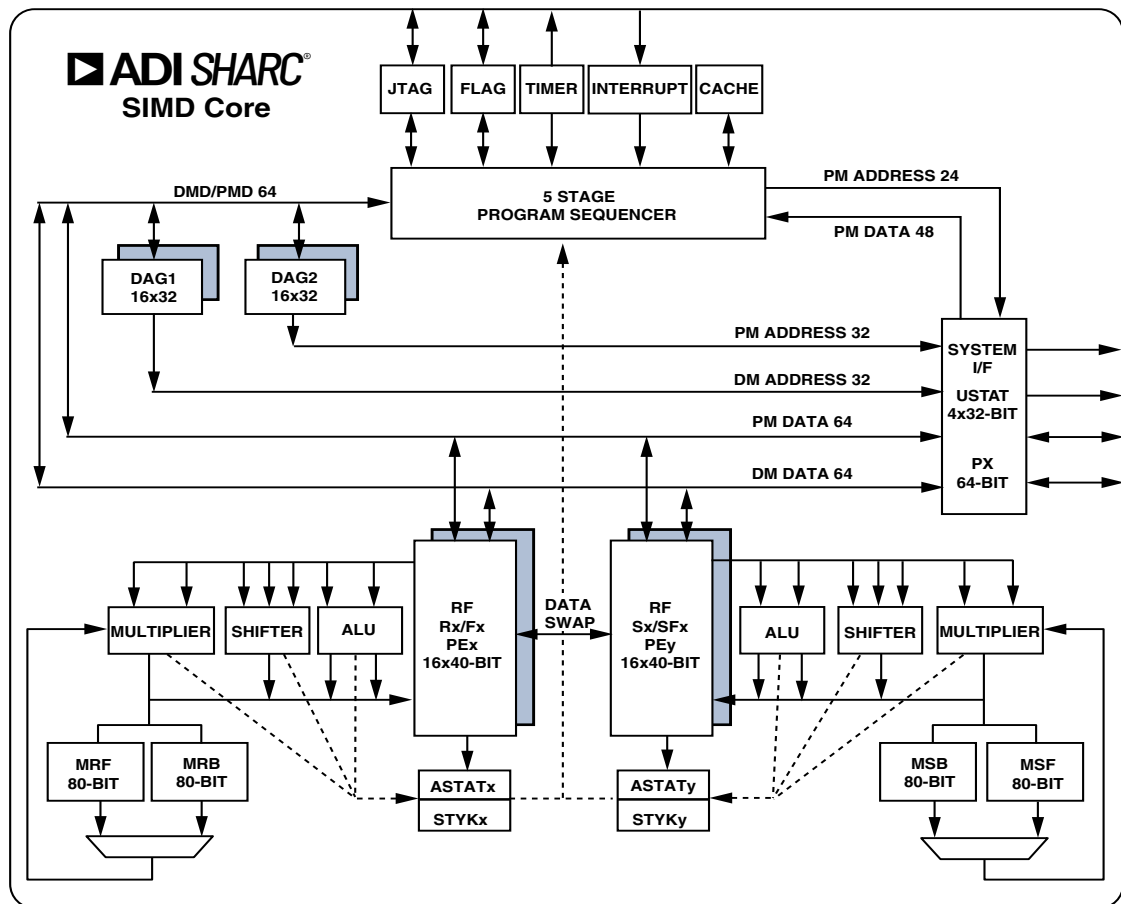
ADI SHARC®
SIMD Core

JTAG
FLAG
TIMER
INTERRUPT
CACHE

DMD/PMD 64
5 STAGE
PROGRAM SEQUENCER
PM ADDRESS 24
PM DATA 48

DAG1
16x32
DAG2
16x32

PM ADDRESS 32
DM ADDRESS 32
PM DATA 64
DM DATA 64

SYSTEM
I/F
USTAT
4x32-BIT
PX
64-BIT

MULTIPLIER
SHIFTER
ALU
RF
Rx/Fx
PEx
16x40-BIT
DATA
SWAP
RF
Sx/SFx
PEy
16x40-BIT
ALU
SHIFTER
MULTIPLIER

MRF
80-BIT
MRB
80-BIT
ASTATx
STYKx
ASTATy
STYKy
MSB
80-BIT
MSF
80-BIT